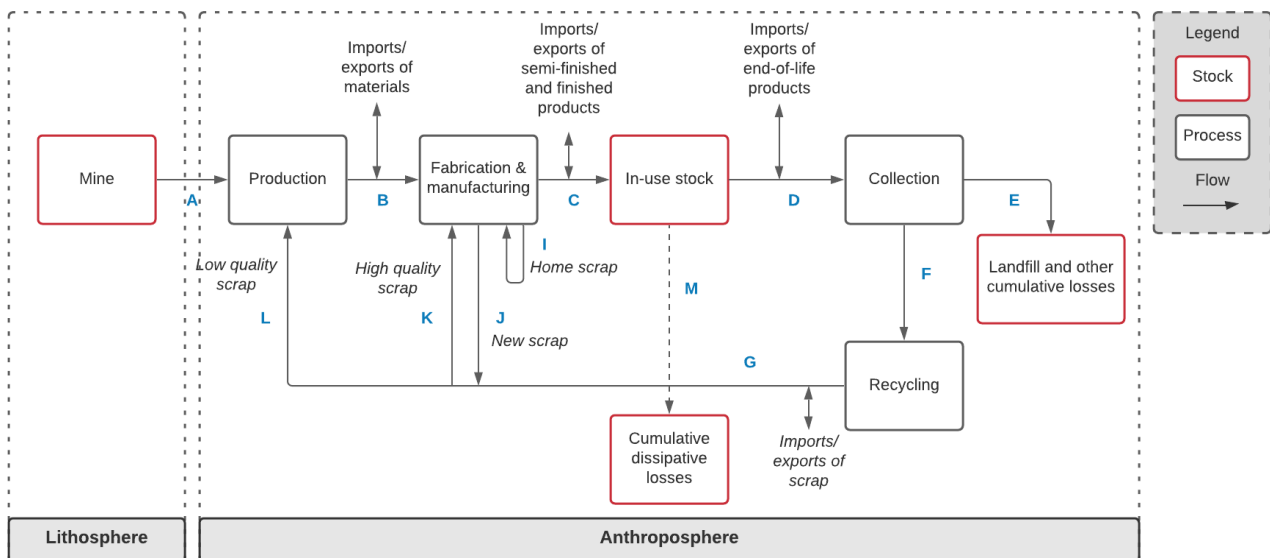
Imports/ exports of materials

Imports/ exports of semi-finished and finished products

Imports/ exports of end-of-life products

Legend

Stock

Process

Flow

Mine

A

Production

B

Fabrication & manufacturing

C

In-use stock

D

Collection

E

Landfill and other cumulative losses

I

Home scrap

Low quality scrap

High quality scrap

M

F

L

K

J

New scrap

G

Recycling

Cumulative dissipative losses

Imports/ exports of scrap

Lithosphere

Anthroposphere